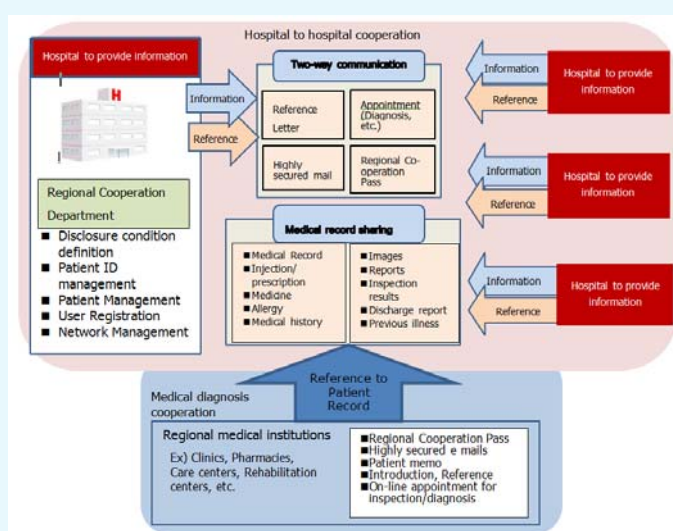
Hospital to hospital cooperation

Hospital to provide information

H

Regional Cooperation Department

■ Disclosure condition definition
■ Patient ID management
■ Patient Management
■ User Registration
■ Network Management

Information

Reference

Two-way communication

Reference Letter

Appointment (Diagnosis, etc.)

Highly secured mail

Regional Co-operation Pass

Medical record sharing

■Medical Record
■Injection/ prescription
■Medicine
■Allergy
■Medical history

■Images
■Reports
■Inspection results
■Discharge report
■Previous illness

Information

Reference

Hospital to provide information

Information

Reference

Hospital to provide information

Information

Reference

Hospital to provide information

Reference to Patient Record

Medical diagnosis cooperation

Regional medical institutions

Ex) Clinics, Pharmacies, Care centers, Rehabilitation centers, etc.

■Regional Cooperation Pass
■Highly secured e mails
■Patient memo
■Introduction, Reference
■On-line appointment for inspection/diagnosis